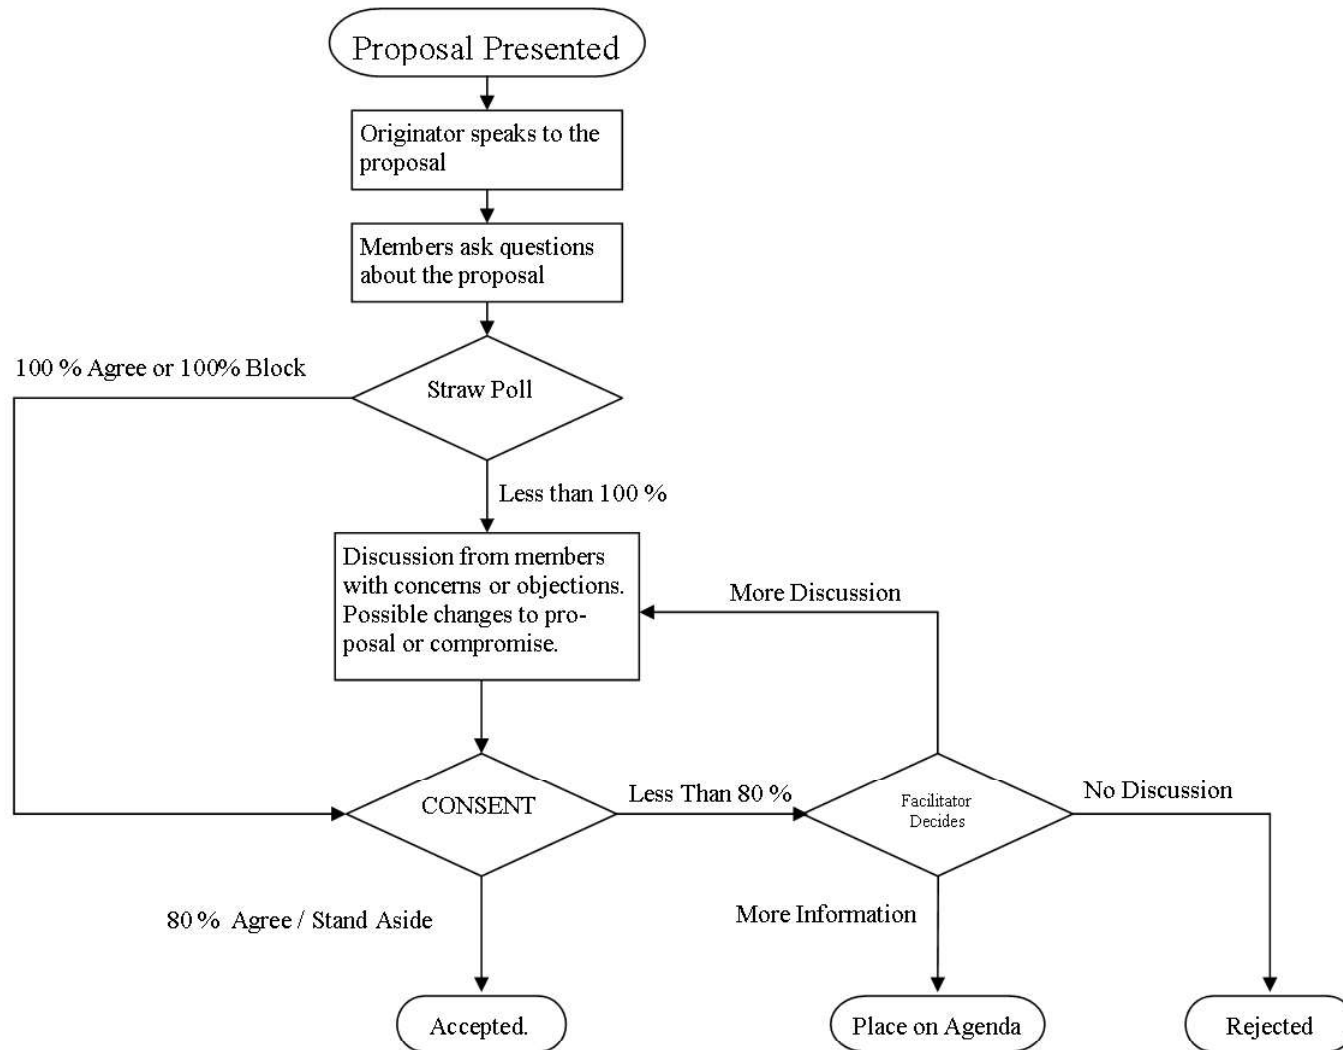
Proposal Presented

Originator speaks to the proposal

Members ask questions about the proposal

100 % Agree or 100% Block

Straw Poll

Less than 100 %

Discussion from members with concerns or objections. Possible changes to proposal or compromise.

More Discussion

CONSENT

Less Than 80 %

Facilitator Decides

No Discussion

80 % Agree / Stand Aside

More Information

Accepted.

Place on Agenda

Rejected